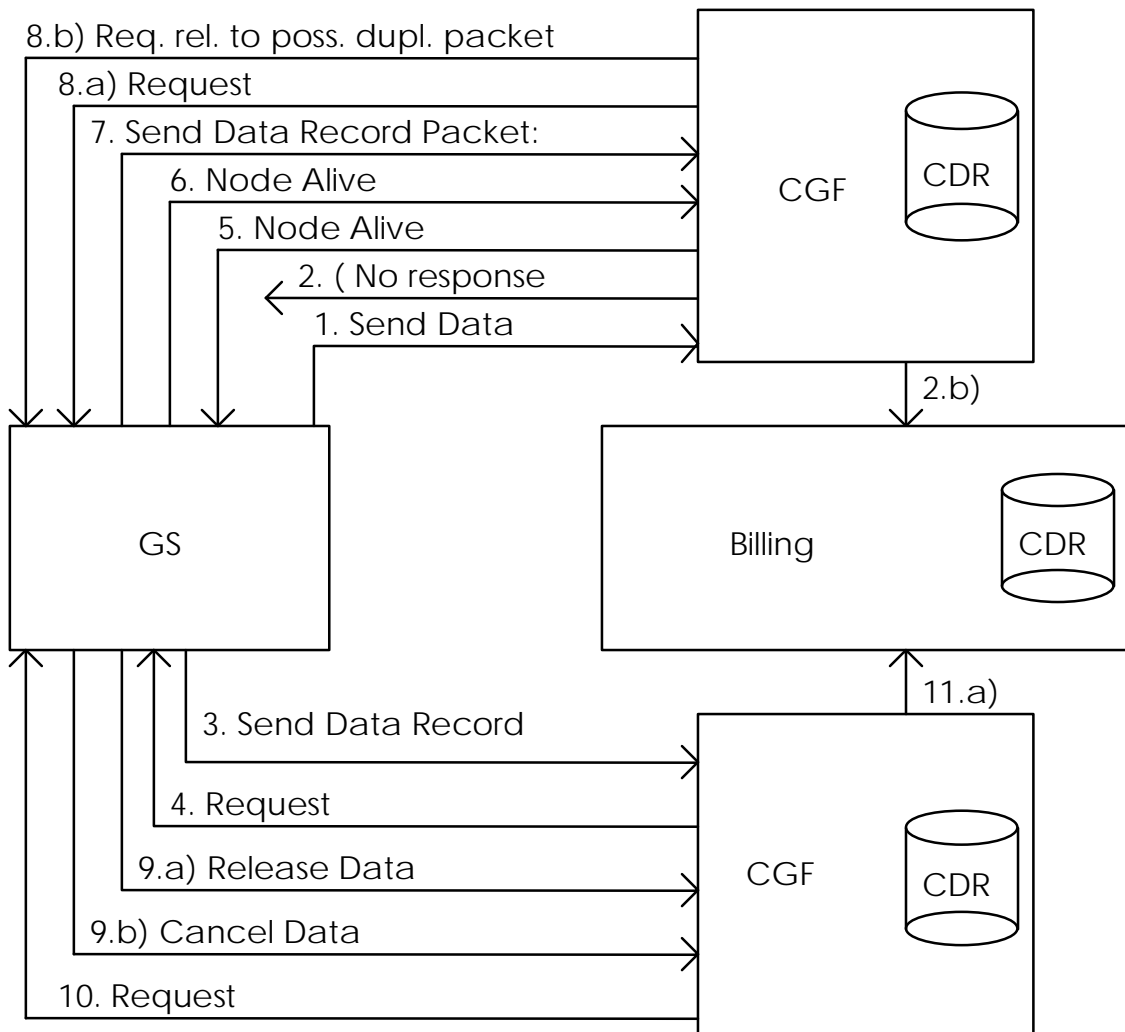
8.b) Req. rel. to poss. dupl. packet
8.a) Request
7. Send Data Record Packet:
6. Node Alive
5. Node Alive
2. ( No response
1. Send Data
CGF
CDR
2.b)
GS
Billing
CDR
11.a)
3. Send Data Record
4. Request
9.a) Release Data
9.b) Cancel Data
10. Request
CGF
CDR